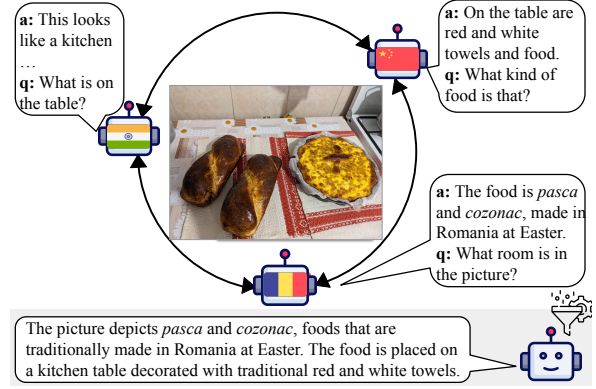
**a:** This looks like a kitchen …
**q:** What is on the table?

**a:** On the table are red and white towels and food.
**q:** What kind of food is that?

**a:** The food is *pasca* and *cozonac*, made in Romania at Easter.
**q:** What room is in the picture?

The picture depicts *pasca* and *cozonac*, foods that are traditionally made in Romania at Easter. The food is placed on a kitchen table decorated with traditional red and white towels.